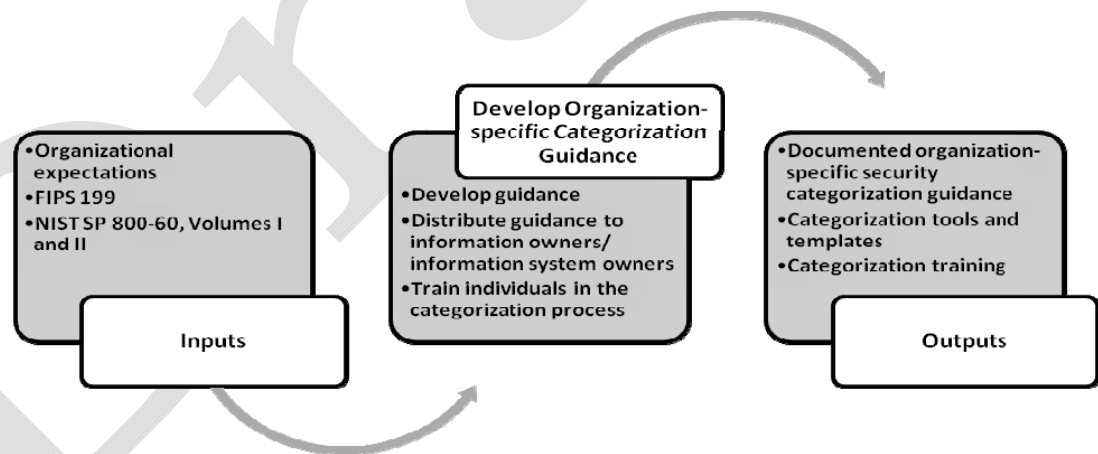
•Organizational expectations
•FIPS 199
•NIST SP 800-60, Volumes I and II

Inputs

Develop Organization-specific Categorization Guidance

•Develop guidance
•Distribute guidance to information owners/ information system owners
•Train individuals in the categorization process

•Documented organization-specific security categorization guidance
•Categorization tools and templates
•Categorization training

Outputs